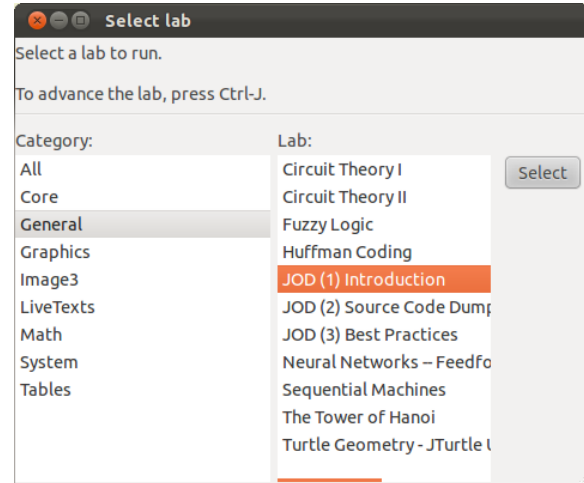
Select lab

Select a lab to run.

To advance the lab, press Ctrl-J.

Category:
All
Core
General
Graphics
Image3
LiveTexts
Math
System
Tables

Lab:
Circuit Theory I
Circuit Theory II
Fuzzy Logic
Huffman Coding
JOD (1) Introduction
JOD (2) Source Code Dump
JOD (3) Best Practices
Neural Networks -- Feedfo
Sequential Machines
The Tower of Hanoi
Turtle Geometry - JTurtle U

Select